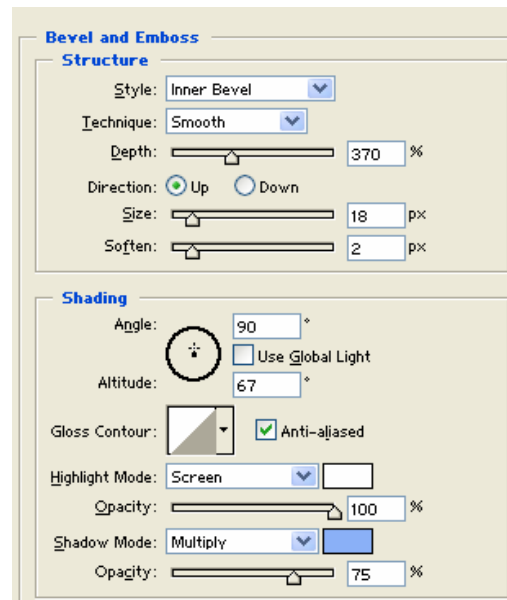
Bevel and Emboss
Structure
Style: Inner Bevel
Technique: Smooth
Depth: 370 %
Direction: Up Down
Size: 18 px
Soften: 2 px

Shading
Angle: 90 °
Use Global Light
Altitude: 67 °
Gloss Contour: Anti-aliased
Highlight Mode: Screen
Opacity: 100 %
Shadow Mode: Multiply
Opacity: 75 %